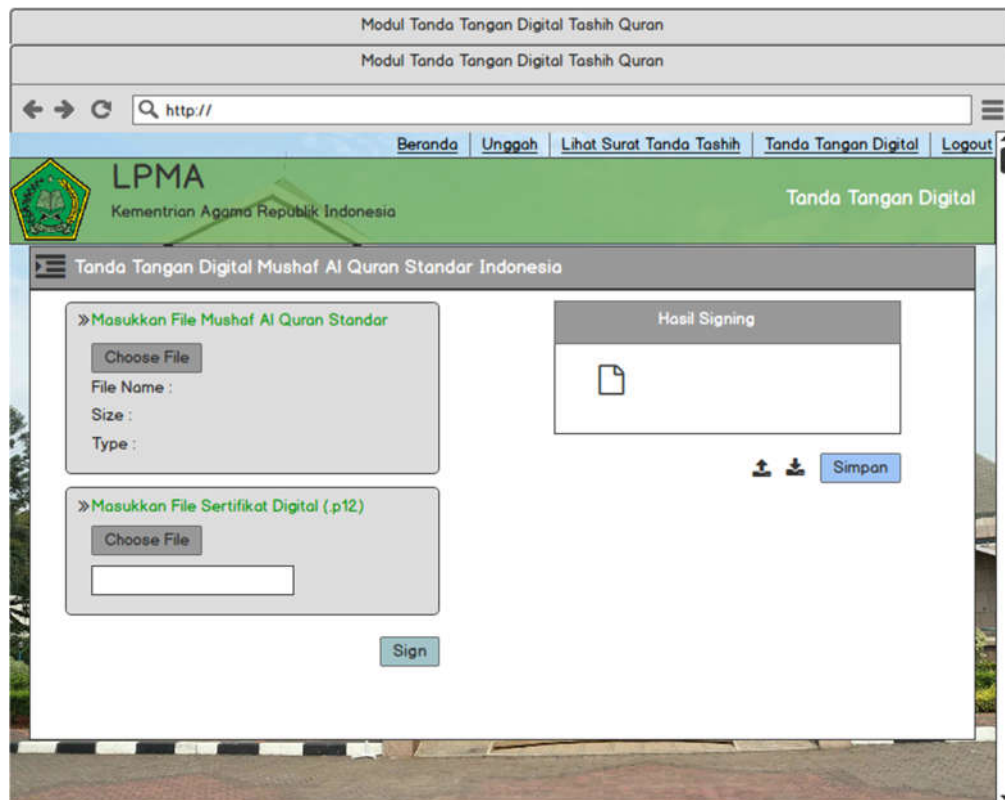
Modul Tanda Tangan Digital Tashih Quran

Modul Tanda Tangan Digital Tashih Quran

http://

Beranda | Unggah | Lihat Surat Tanda Tashih | Tanda Tangan Digital | Logout

LPMA

Kementrian Agama Republik Indonesia

Tanda Tangan Digital

Tanda Tangan Digital Mushaf Al Quran Standar Indonesia

»Masukkan File Mushaf Al Quran Standar

Choose File

File Name :

Size :

Type :

»Masukkan File Sertifikat Digital (.p12)

Choose File

Sign

Hasil Signing

Simpan